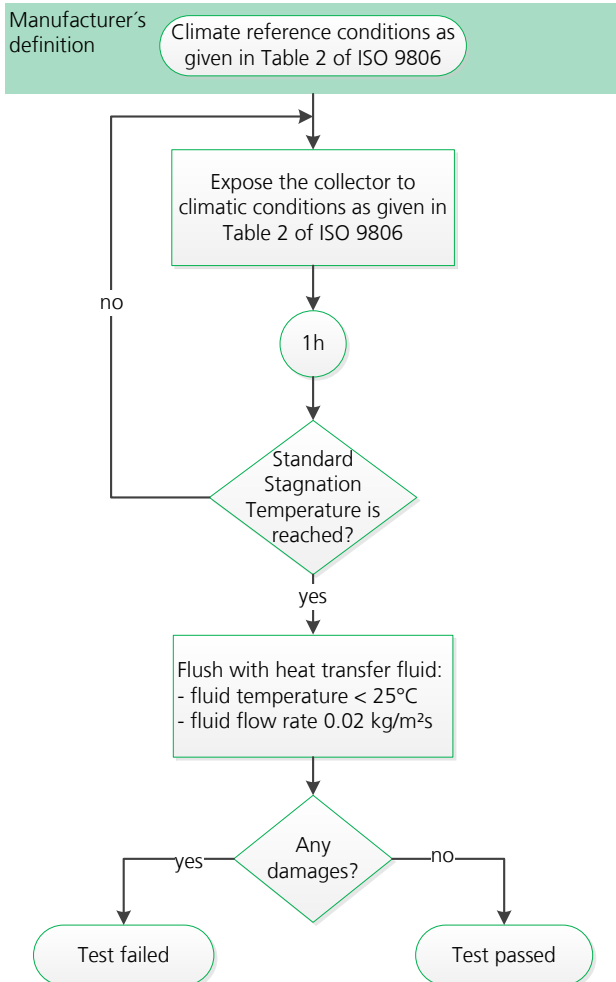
Manufacturer´s definition

Climate reference conditions as given in Table 2 of ISO 9806

Expose the collector to climatic conditions as given in Table 2 of ISO 9806

no

1h

Standard Stagnation Temperature is reached?

yes

Flush with heat transfer fluid:
- fluid temperature < 25°C
- fluid flow rate 0.02 kg/m²s

Any damages?

yes

no

Test failed

Test passed